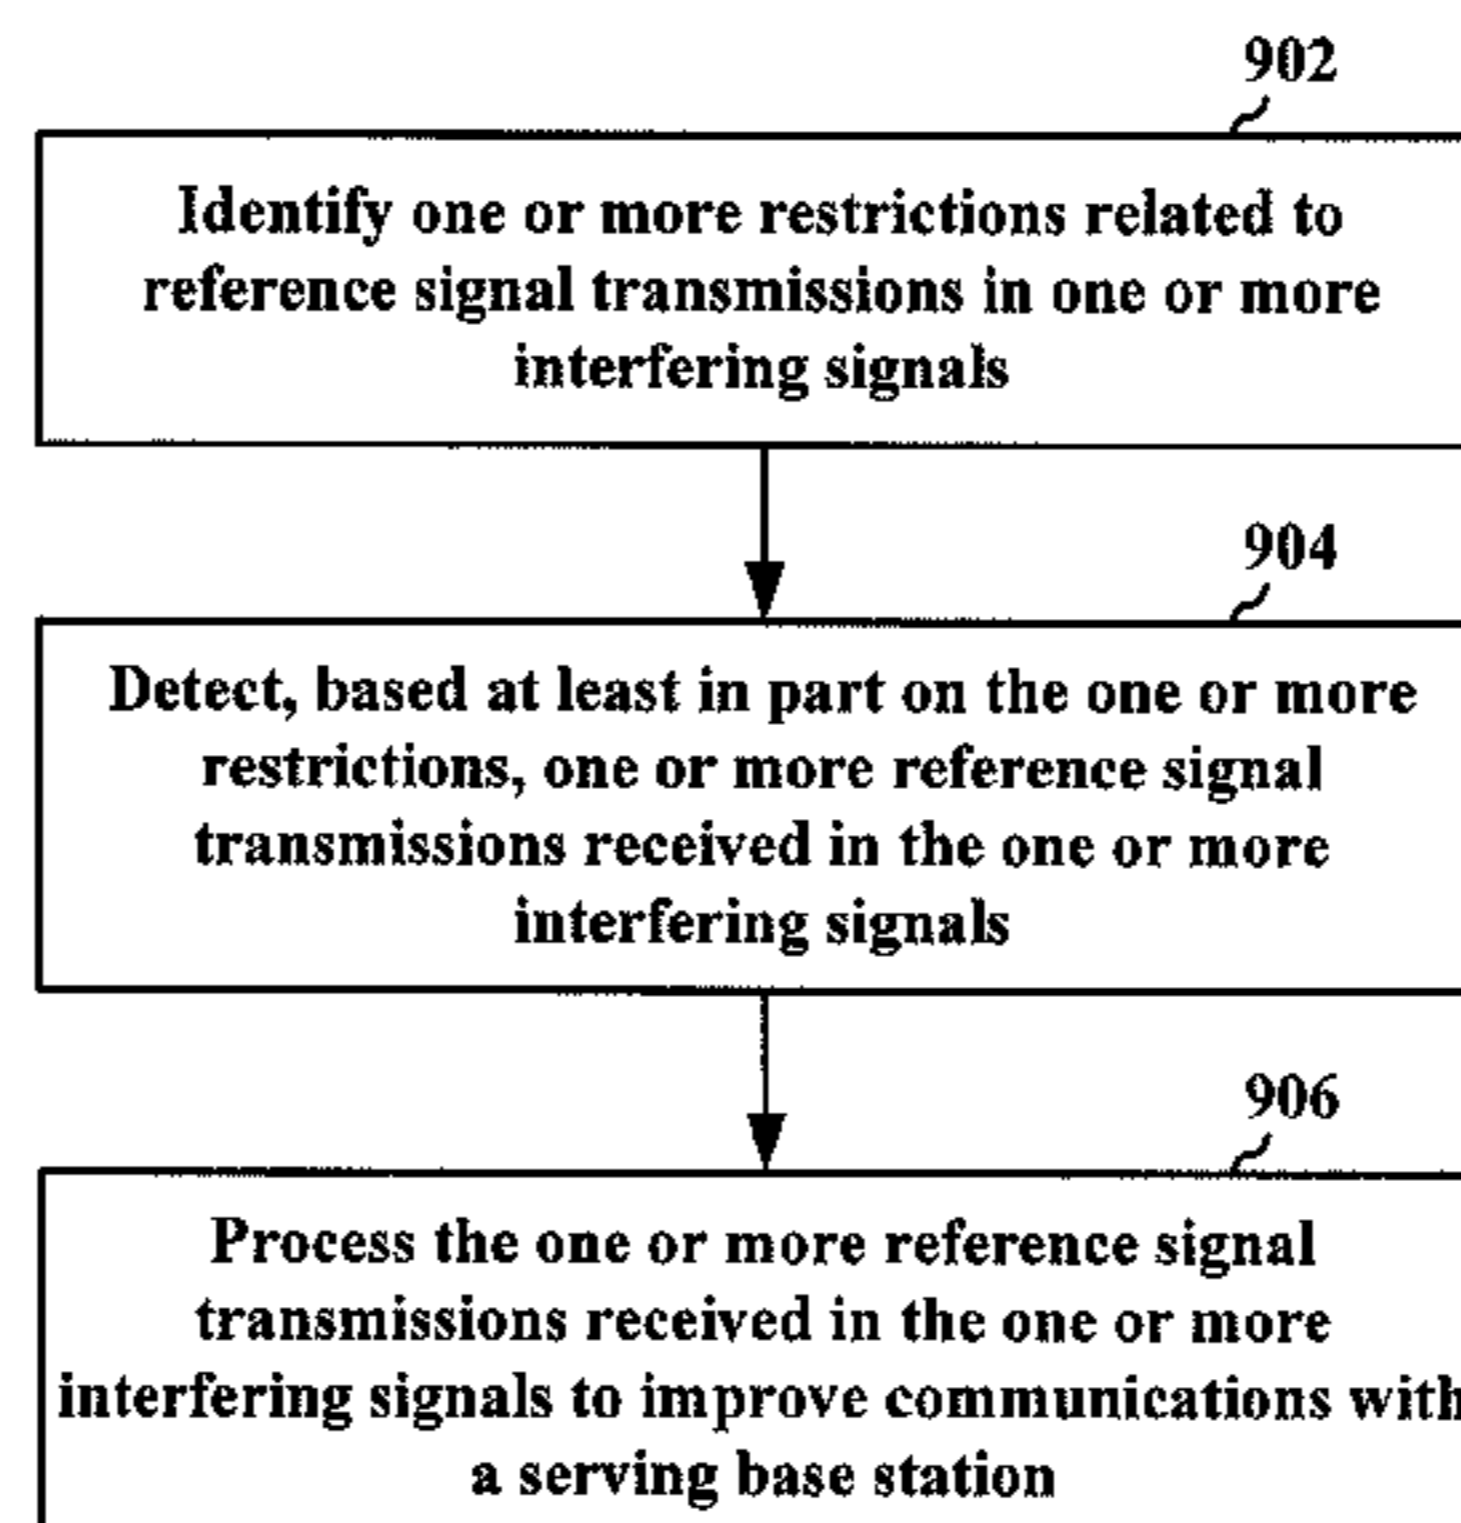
902

Identify one or more restrictions related to reference signal transmissions in one or more interfering signals

904

Detect, based at least in part on the one or more restrictions, one or more reference signal transmissions received in the one or more interfering signals

906

Process the one or more reference signal transmissions received in the one or more interfering signals to improve communications with a serving base station